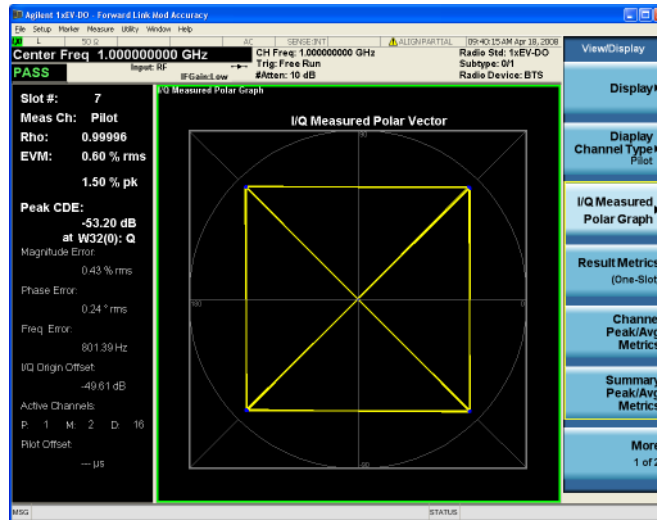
Agilent 1xEV-DO - Forward Link Mod Accuracy
File Setup Marker Measure Utility Window Help
R L 50 Ω AC SENSE:INT ALIGN PARTIAL 09:40:15 AM Apr 18, 2008
Center Freq 1.000000000 GHz
PASS
Input: RF IFGain:Low
CH Freq: 1.000000000 GHz
Trig: Free Run
#Atten: 10 dB
Radio Std: 1xEV-DO
Subtype: 0/1
Radio Device: BTS

View/Display

Slot #: 7
Meas Ch: Pilot
Rho: 0.99996
EVM: 0.60 % rms
1.50 % pk
Peak CDE: -53.20 dB
at W32(0): Q
Magnitude Error:
0.43 % rms
Phase Error:
0.24 ° rms
Freq. Error:
801.39 Hz
I/Q Origin Offset:
-49.61 dB
Active Channels:
P: 1 M: 2 D: 16
Pilot Offset:
--- µs

I/Q Measured Polar Graph
I/Q Measured Polar Vector
90
180
0
90

Display
Display Channel Type Pilot
I/Q Measured Polar Graph
Result Metrics (One-Slot
Channel Peak/Avg Metrics
Summary Peak/Avg Metrics
More 1 of 2

MSG
STATUS